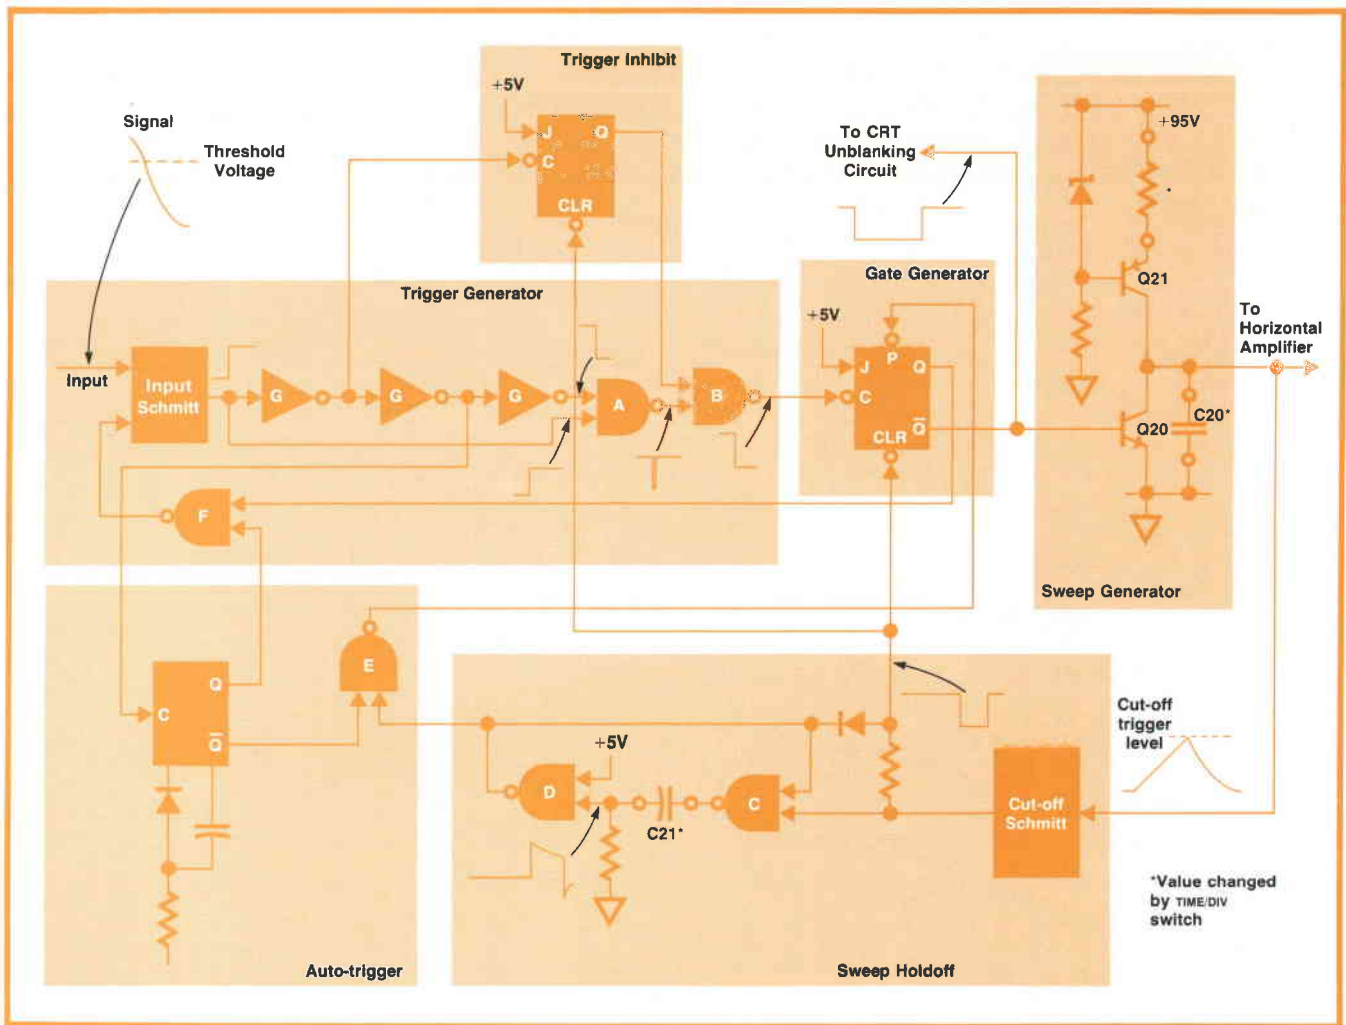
Trigger Inhibit
+5V
J Q
C
CLR
Signal
Threshold Voltage
To CRT Unblanking Circuit
+95V
Q21
Trigger Generator
Gate Generator
+5V
J P Q
C
CLR $\bar{Q}$
Input
Input Schmitt
G
G
G
A
B
To Horizontal Amplifier
Q20
C20*
F
Sweep Generator
E
C Q
$\bar{Q}$
+5V
D
C
C21*
Cut-off trigger level
Cut-off Schmitt
*Value changed by TIME/DIV switch
Auto-trigger
Sweep Holdoff